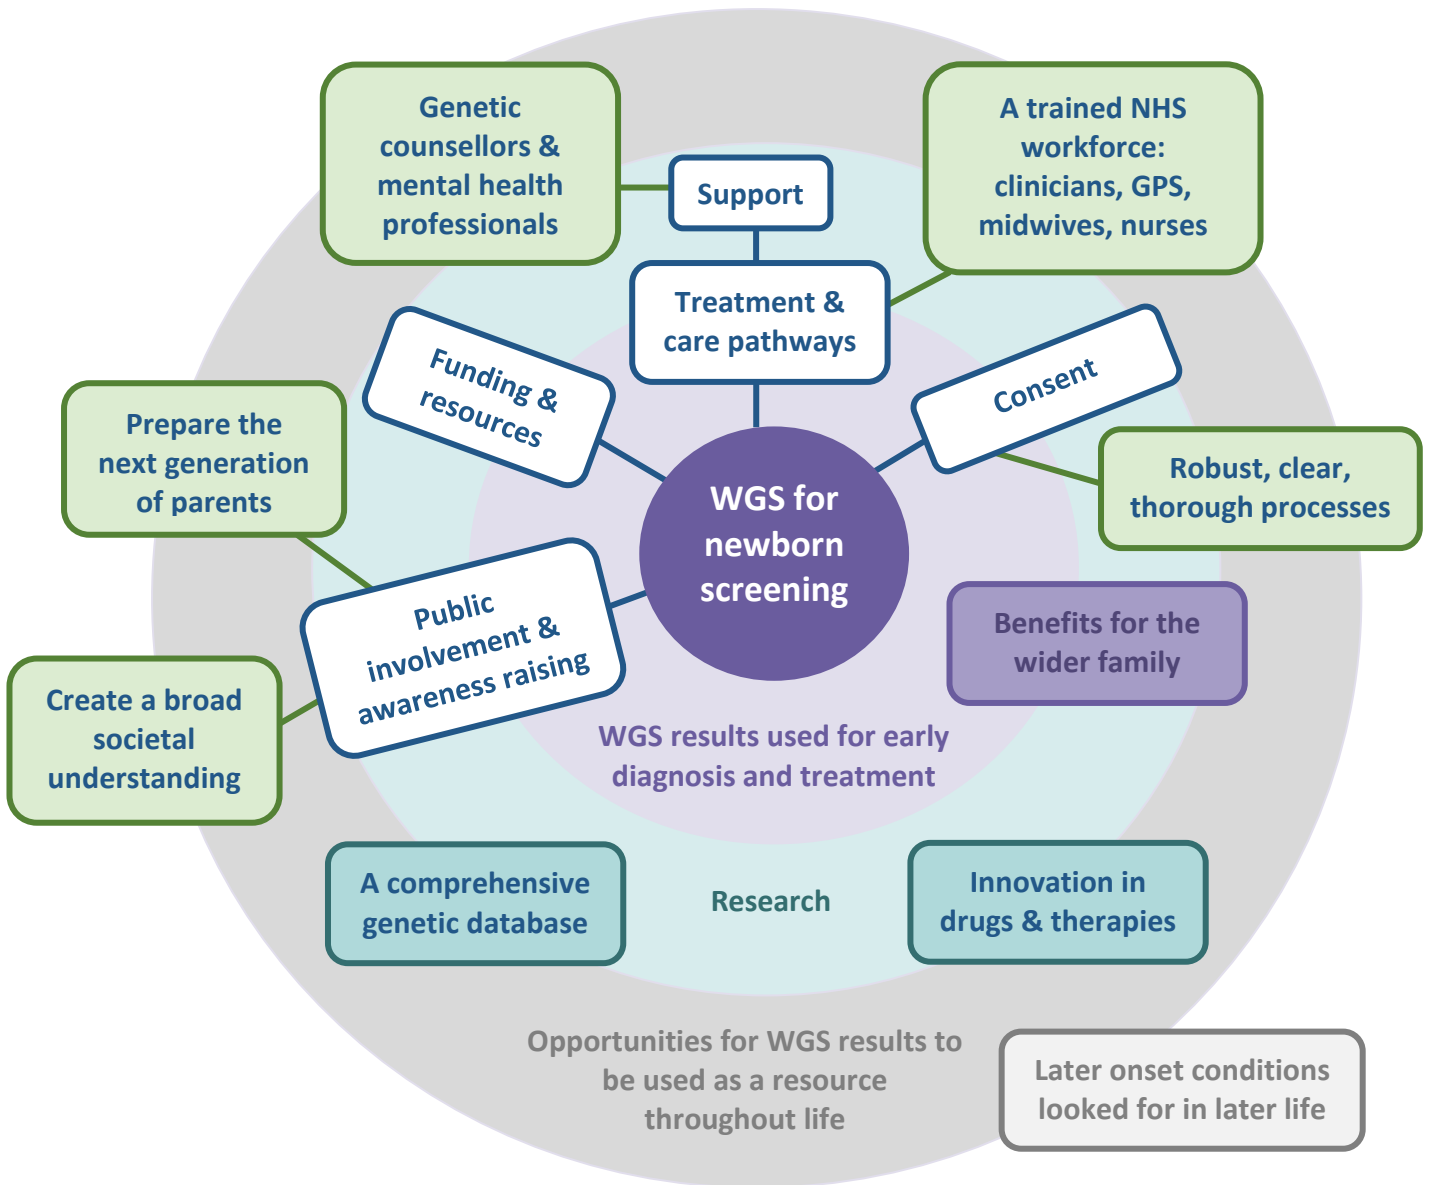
Genetic counsellors & mental health professionals

Support

A trained NHS workforce: clinicians, GPS, midwives, nurses

Treatment & care pathways

Funding & resources

Consent

Prepare the next generation of parents

Robust, clear, thorough processes

WGS for newborn screening

Public involvement & awareness raising

Benefits for the wider family

Create a broad societal understanding

WGS results used for early diagnosis and treatment

A comprehensive genetic database

Research

Innovation in drugs & therapies

Opportunities for WGS results to be used as a resource throughout life

Later onset conditions looked for in later life